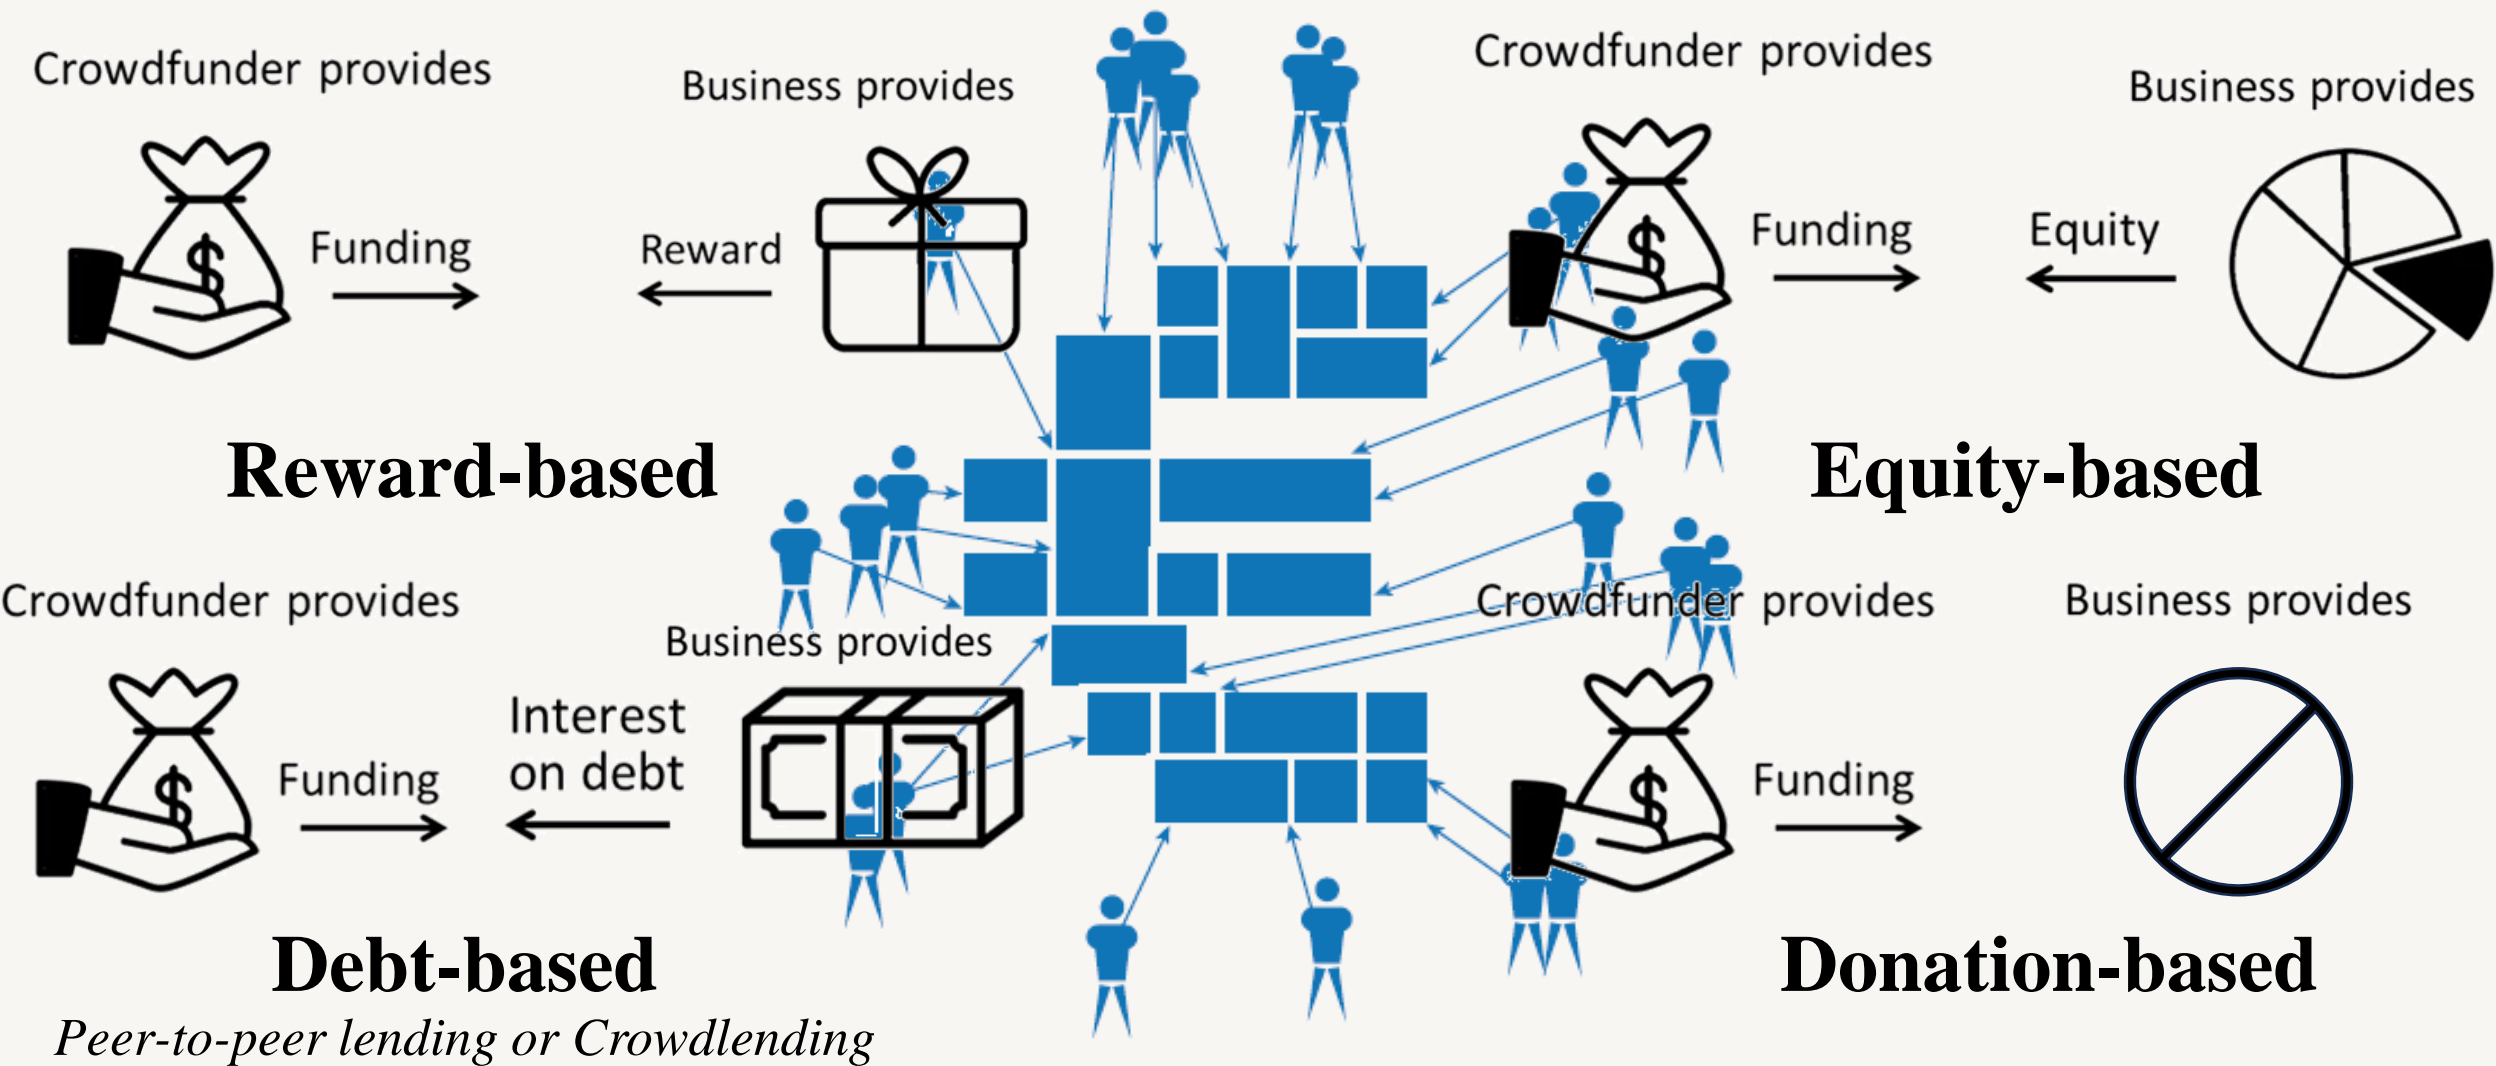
Crowdfunder provides

Business provides

Funding

Reward

Reward-based

Crowdfunder provides

Business provides

Funding

Equity

Equity-based

Crowdfunder provides

Business provides

Funding

Interest on debt

Debt-based

Peer-to-peer lending or Crowdlending

Crowdfunder provides

Business provides

Funding

Donation-based